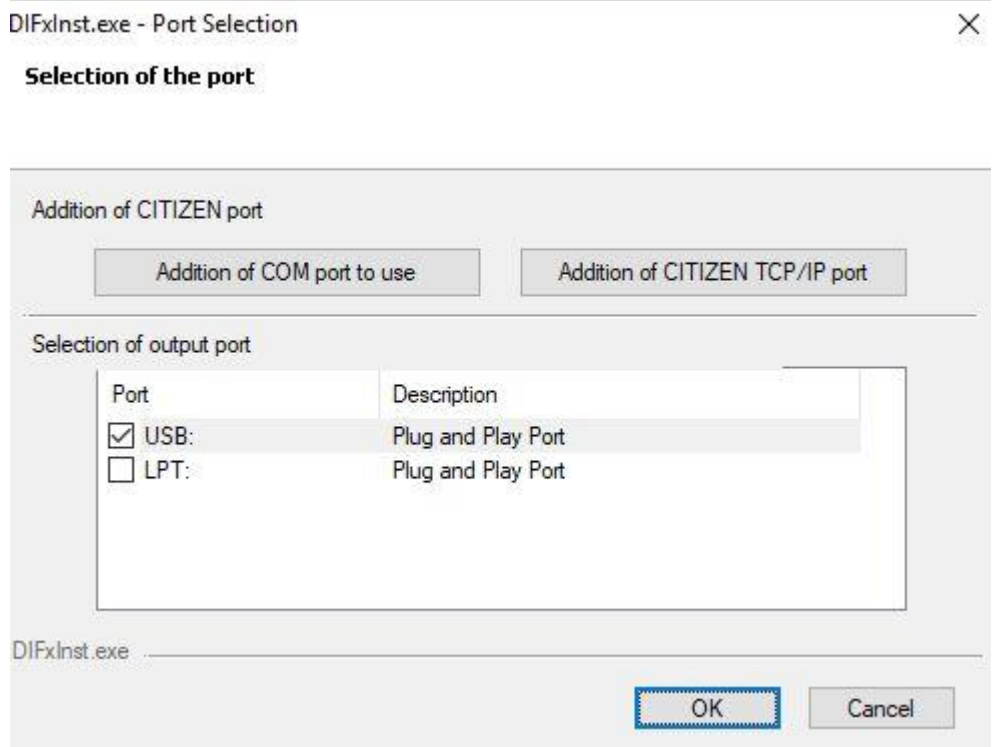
DIFxInst.exe - Port Selection

×

Selection of the port

Addition of CITIZEN port

Addition of COM port to use

Addition of CITIZEN TCP/IP port

Selection of output port

| Port | Description |
|---|---|
| ☑ USB: | Plug and Play Port |
| ☐ LPT: | Plug and Play Port |

DIFxInst.exe

OK

Cancel